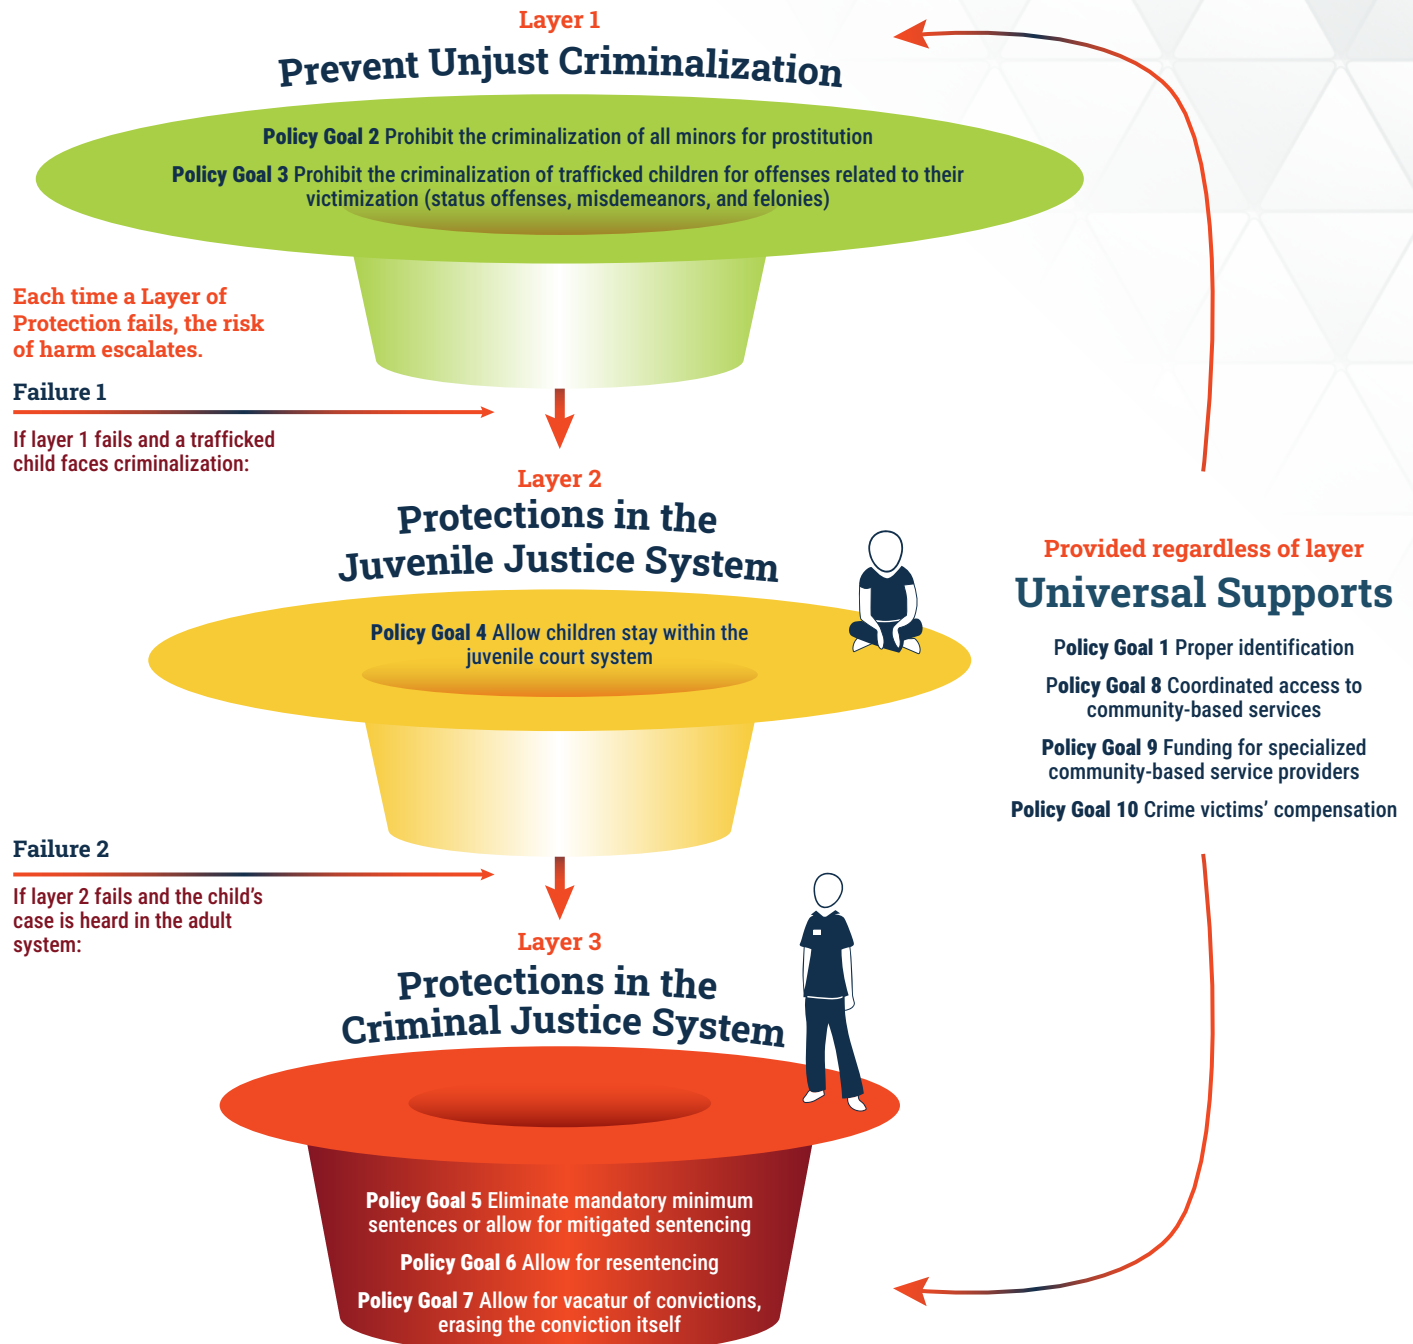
Layer 1
Prevent Unjust Criminalization

Policy Goal 2 Prohibit the criminalization of all minors for prostitution

Policy Goal 3 Prohibit the criminalization of trafficked children for offenses related to their victimization (status offenses, misdemeanors, and felonies)

Each time a Layer of Protection fails, the risk of harm escalates.

Failure 1

If layer 1 fails and a trafficked child faces criminalization:

Layer 2
Protections in the Juvenile Justice System

Policy Goal 4 Allow children stay within the juvenile court system

Provided regardless of layer
Universal Supports

Policy Goal 1 Proper identification

Policy Goal 8 Coordinated access to community-based services

Policy Goal 9 Funding for specialized community-based service providers

Policy Goal 10 Crime victims' compensation

Failure 2

If layer 2 fails and the child's case is heard in the adult system:

Layer 3
Protections in the Criminal Justice System

Policy Goal 5 Eliminate mandatory minimum sentences or allow for mitigated sentencing

Policy Goal 6 Allow for resentencing

Policy Goal 7 Allow for vacatur of convictions, erasing the conviction itself